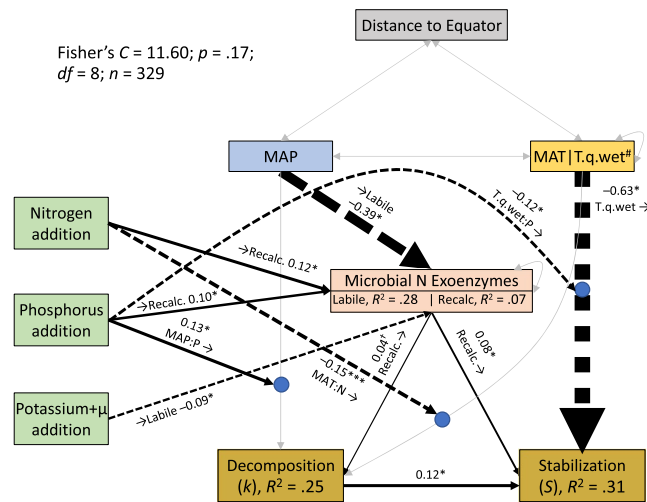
Distance to Equator

Fisher's $C$ = 11.60; $p$ = .17; $df$ = 8; $n$ = 329

MAP

MAT|T.q.wet$^{\#}$

Nitrogen addition

Phosphorus addition

Potassium+μ addition

Microbial N Exoenzymes
Labile, $R^2$ = .28 | Recalc, $R^2$ = .07

Decomposition ($k$), $R^2$ = .25

Stabilization ($S$), $R^2$ = .31

→Labile −0.39*

−0.12* T.q.wet:P →

−0.63* T.q.wet →

→Recalc. 0.12*

→Recalc. 0.10*

0.13* MAP:P →

−0.15*** MAT:N →

0.04* Recalc.→

0.08* Recalc.→

→Labile −0.09*

0.12*